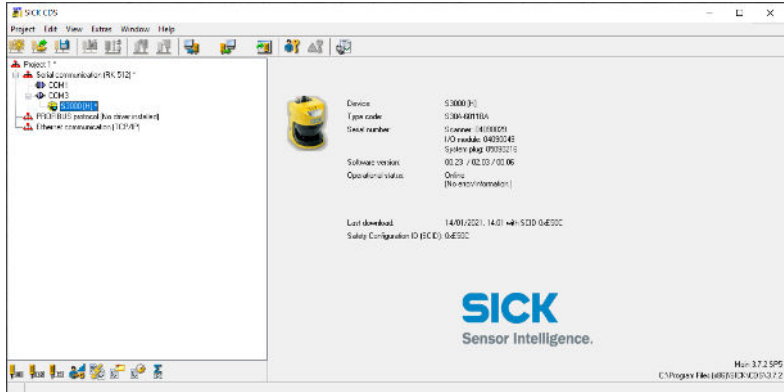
SICK CDS

Project Edit View Extras Window Help

Project 1 *
Serial communication (RK 512) *
COM1
COM3
S3000 [H] *
PROFIBUS protocol [No driver installed]
Ethernet communication [TCP/IP]

Device: S3000 [H]
Type code: S30A-6011BA
Serial number: Scanner: 14090059
I/O module: 04090043
System plug: 05090215
Software version: 00.23 / 02.03 / 00.06
Operational status: Online
[No error information]

Last download: 14/01/2021, 14:01 with SCID 0xE50C
Safety Configuration ID (SCID): 0xE50C

SICK
Sensor Intelligence.

Main 3.7.2 SP5
C:\Program Files (x86)\SICK\CDS\3.7.2